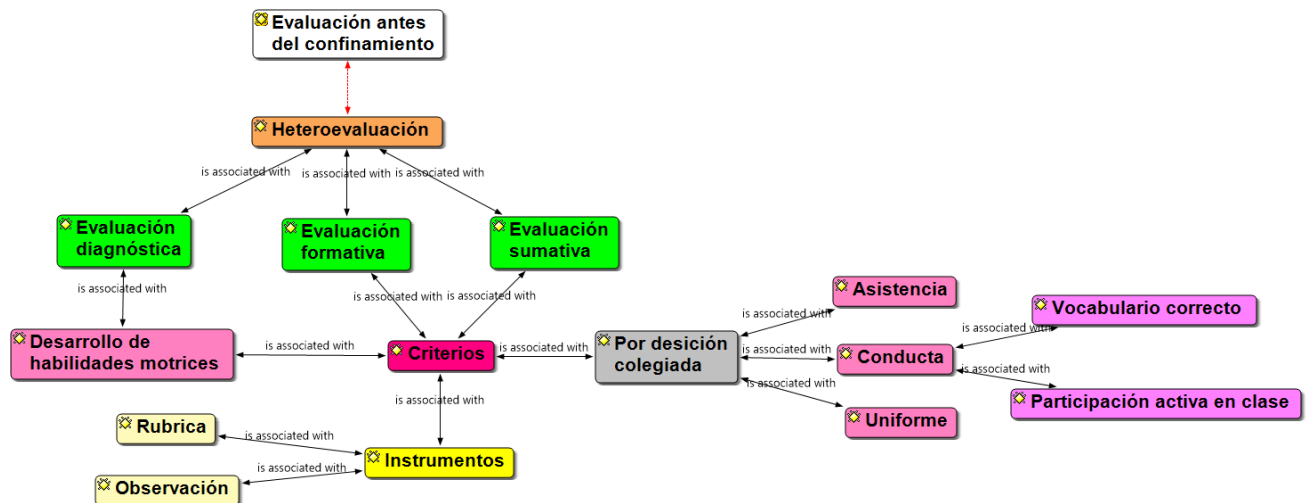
Evaluación antes del confinamiento

Heteroevaluación

is associated with

is associated with

is associated with

Evaluación diagnóstica

Evaluación formativa

Evaluación sumativa

is associated with

is associated with

is associated with

Desarrollo de habilidades motrices

is associated with

Criterios

is associated with

Por desición colegiada

is associated with

Asistencia

is associated with

Conducta

is associated with

Uniforme

is associated with

Vocabulario correcto

is associated with

Participación activa en clase

is associated with

Rubrica

is associated with

Instrumentos

is associated with

Observación